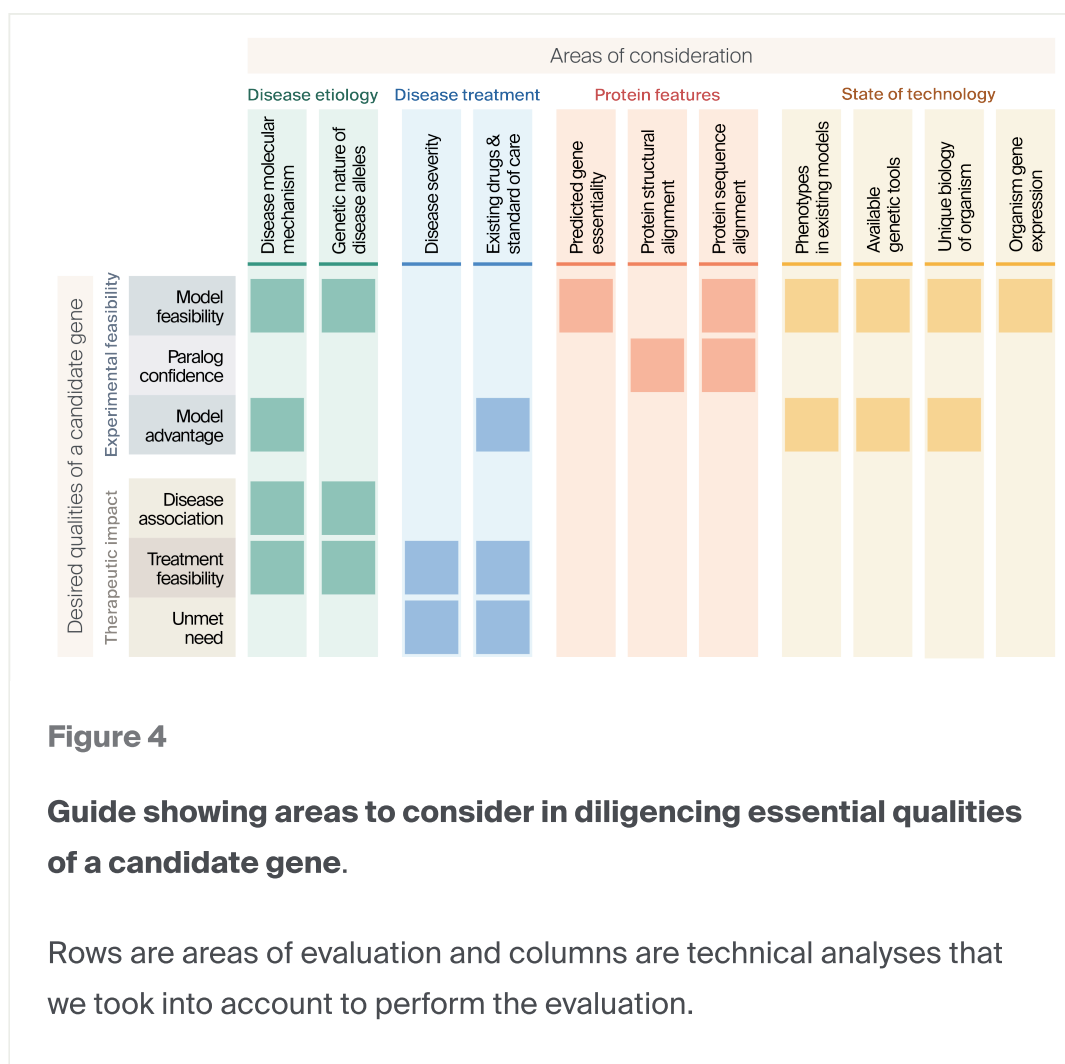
Areas of consideration

Disease etiology

Disease molecular mechanism

Genetic nature of disease alleles

Disease treatment

Disease severity

Existing drugs & standard of care

Protein features

Predicted gene essentiality

Protein structural alignment

Protein sequence alignment

State of technology

Phenotypes in existing models

Available genetic tools

Unique biology of organism

Organism gene expression

Desired qualities of a candidate gene

Experimental feasibility

Model feasibility

Paralog confidence

Model advantage

Therapeutic impact

Disease association

Treatment feasibility

Unmet need

Figure 4

**Guide showing areas to consider in diligencing essential qualities of a candidate gene**.

Rows are areas of evaluation and columns are technical analyses that we took into account to perform the evaluation.